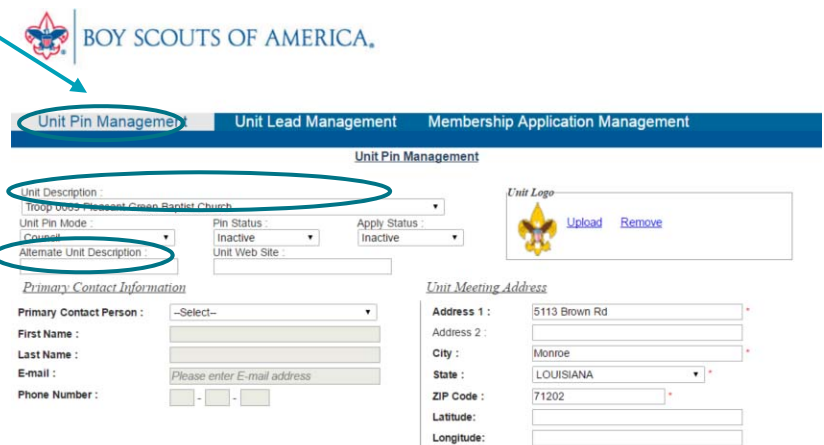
BOY SCOUTS OF AMERICA.

Unit Pin Management | Unit Lead Management | Membership Application Management

Unit Pin Management

Unit Description :
Troop 0069 Pleasant Green Baptist Church

Unit Pin Mode : Council
Pin Status : Inactive
Apply Status : Inactive

Alternate Unit Description :
Unit Web Site :

Unit Logo
Upload Remove

Primary Contact Information

Primary Contact Person : --Select--
First Name :
Last Name :
E-mail : Please enter E-mail address
Phone Number : - -

Unit Meeting Address

Address 1 : 5113 Brown Rd *
Address 2 :
City : Monroe *
State : LOUISIANA *
ZIP Code : 71202 *
Latitude:
Longitude: